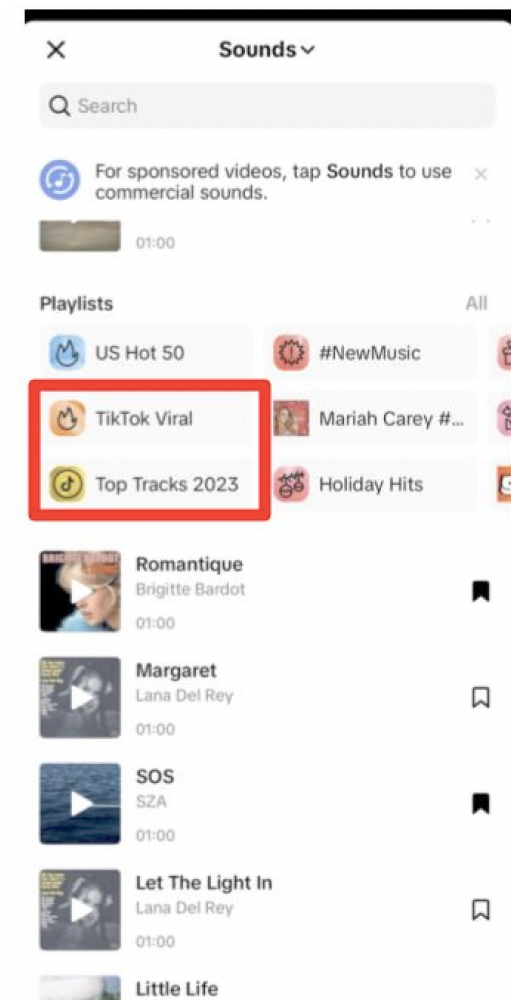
Sounds

Search

For sponsored videos, tap Sounds to use commercial sounds.

01:00

Playlists

All

US Hot 50

#NewMusic

TikTok Viral

Mariah Carey #...

Top Tracks 2023

Holiday Hits

BRIGITTE BARDOT

Romantique

Brigitte Bardot

01:00

Margaret

Lana Del Rey

01:00

SOS

SZA

01:00

Let The Light In

Lana Del Rey

01:00

Little Life